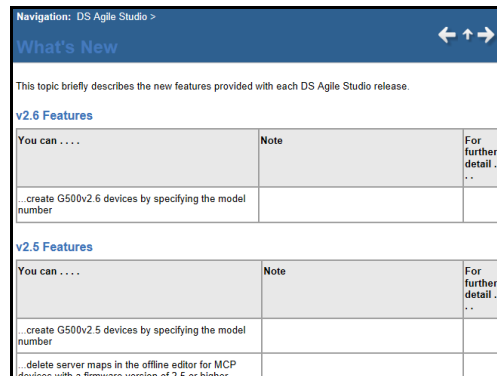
Navigation: DS Agile Studio >

What's New

This topic briefly describes the new features provided with each DS Agile Studio release.

v2.6 Features

| You can . . . . | Note | For further detail . . . |
|---|---|---|
| ...create G500v2.6 devices by specifying the model number | | |

v2.5 Features

| You can . . . . | Note | For further detail . . . |
|---|---|---|
| ...create G500v2.5 devices by specifying the model number | | |
| ...delete server maps in the offline editor for MCP devices with a firmware version of 2.5 or higher | | |